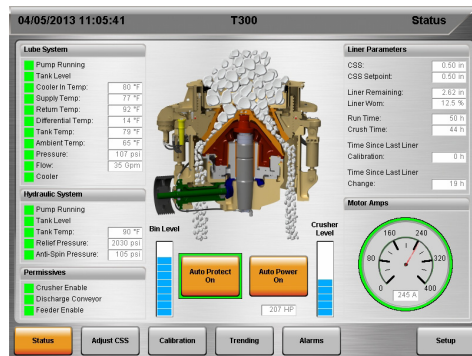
04/05/2013 11:05:41
T300
Status

Lube System
Pump Running
Tank Level
Cooler In Temp: 80 °F
Supply Temp: 77 °F
Return Temp: 92 °F
Differential Temp: 14 °F
Tank Temp: 79 °F
Ambient Temp: 65 °F
Pressure: 107 psi
Flow: 35 Gpm
Cooler

Hydraulic System
Pump Running
Tank Level
Tank Temp: 90 °F
Relief Pressure: 2030 psi
Anti-Spin Pressure: 105 psi

Permissives
Crusher Enable
Discharge Conveyor
Feeder Enable

Bin Level
Auto Protect On
Auto Power On
207 HP
Crusher Level

Liner Parameters
CSS: 0.50 in
CSS Setpoint: 0.50 in
Liner Remaining: 2.62 in
Liner Worn: 12.5 %
Run Time: 50 h
Crush Time: 44 h
Time Since Last Liner Calibration: 0 h
Time Since Last Liner Change: 19 h

Motor Amps
0
80
160
240
320
400
245 A

Status
Adjust CSS
Calibration
Trending
Alarms
Setup